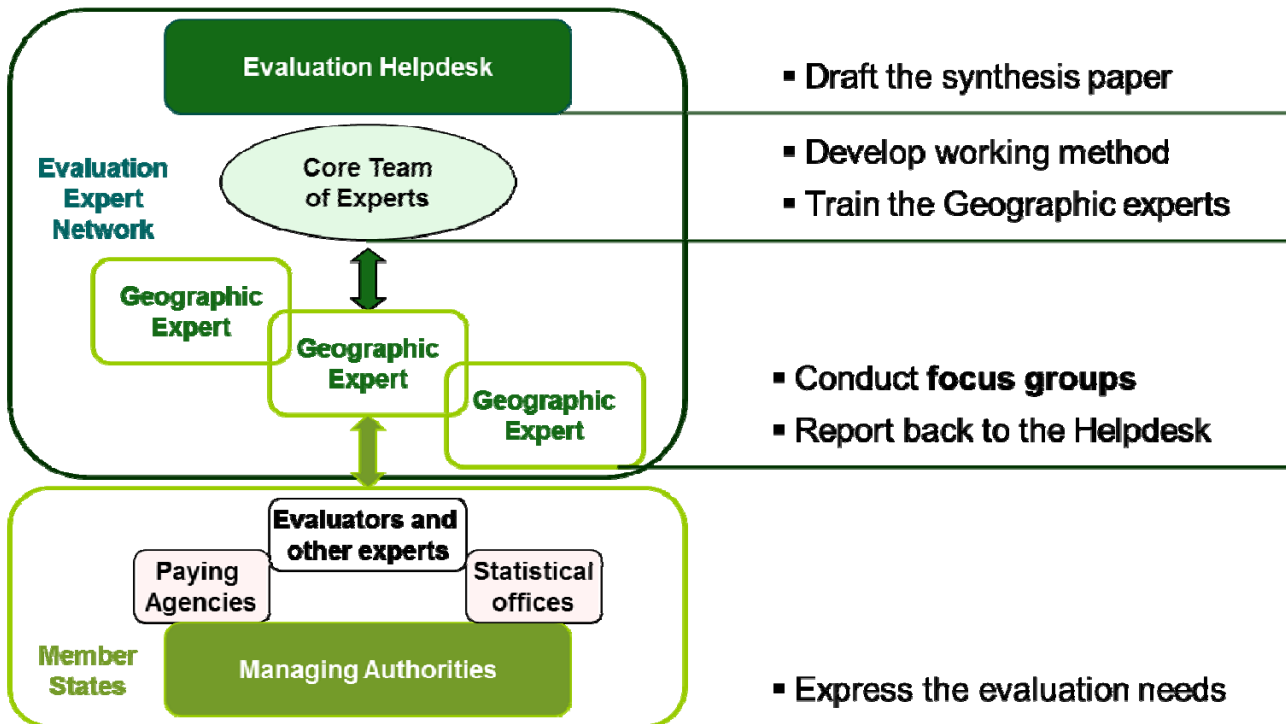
Evaluation Helpdesk

Evaluation Expert Network

Core Team of Experts

Geographic Expert

Geographic Expert

Geographic Expert

Evaluators and other experts

Paying Agencies

Statistical offices

Member States

Managing Authorities

▪ Draft the synthesis paper

▪ Develop working method

▪ Train the Geographic experts

▪ Conduct **focus groups**

▪ Report back to the Helpdesk

▪ Express the evaluation needs